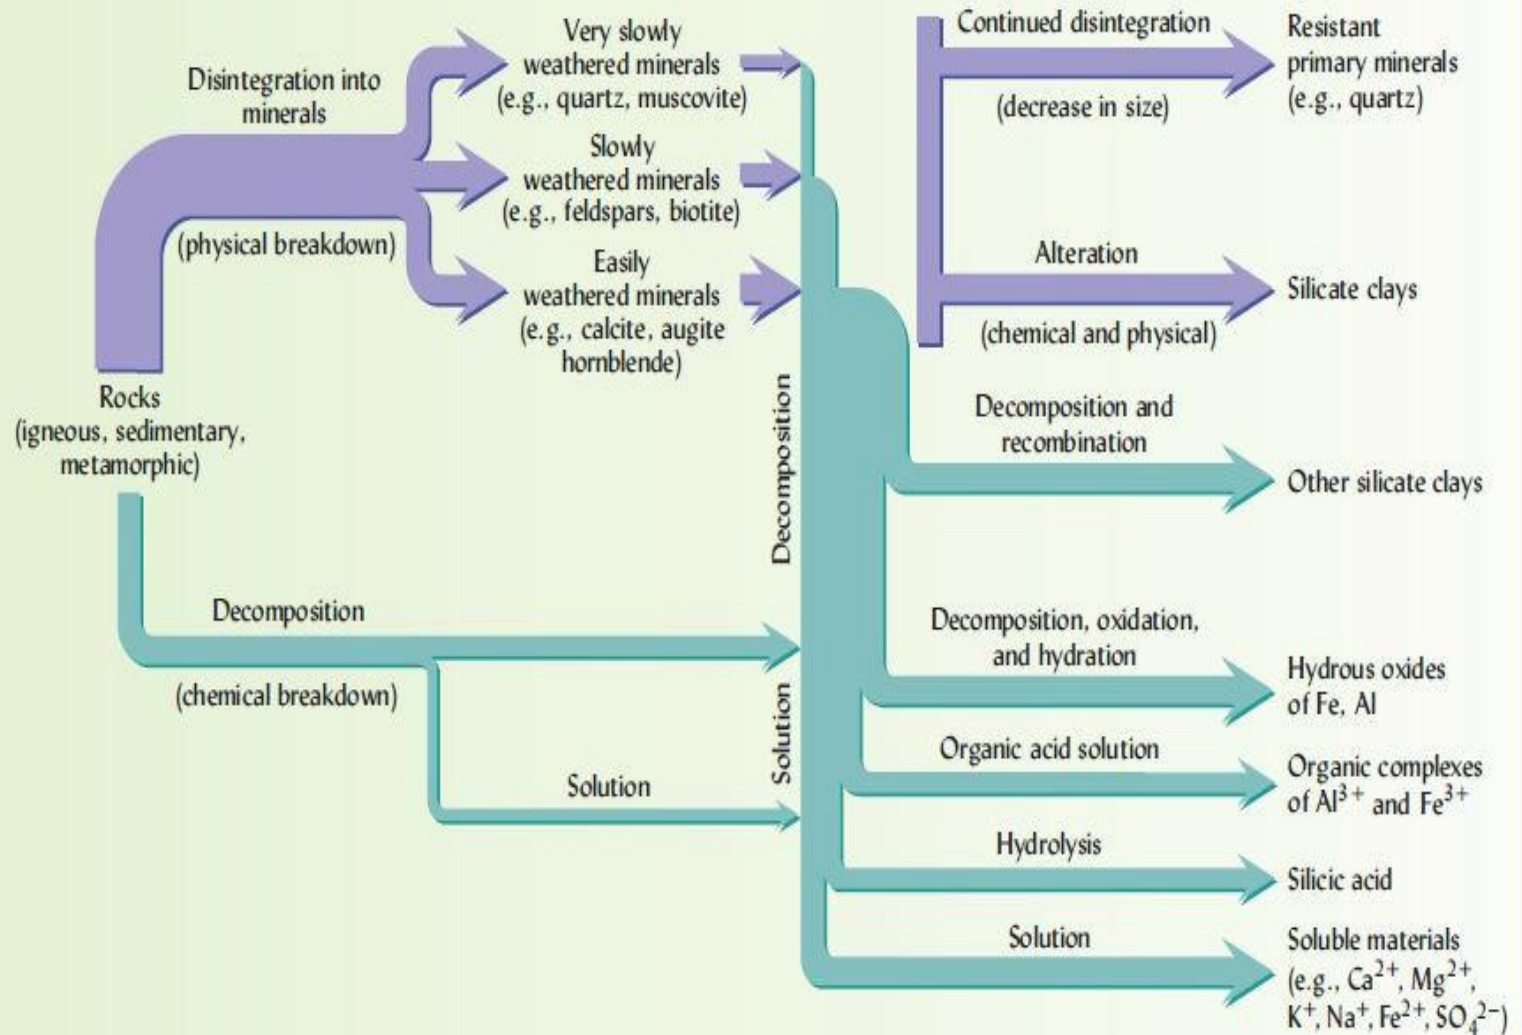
Disintegration into minerals

(physical breakdown)

Very slowly weathered minerals (e.g., quartz, muscovite)

Slowly weathered minerals (e.g., feldspars, biotite)

Easily weathered minerals (e.g., calcite, augite hornblende)

Continued disintegration

(decrease in size)

Resistant primary minerals (e.g., quartz)

Alteration

(chemical and physical)

Silicate clays

Rocks (igneous, sedimentary, metamorphic)

Decomposition

Decomposition and recombination

Other silicate clays

Decomposition

(chemical breakdown)

Decomposition, oxidation, and hydration

Hydrous oxides of Fe, Al

Solution

Organic acid solution

Organic complexes of $Al^{3+}$ and $Fe^{3+}$

Solution

Hydrolysis

Silicic acid

Solution

Soluble materials (e.g., $Ca^{2+}$, $Mg^{2+}$, $K^{+}$, $Na^{+}$, $Fe^{2+}$, $SO_4^{2-}$)